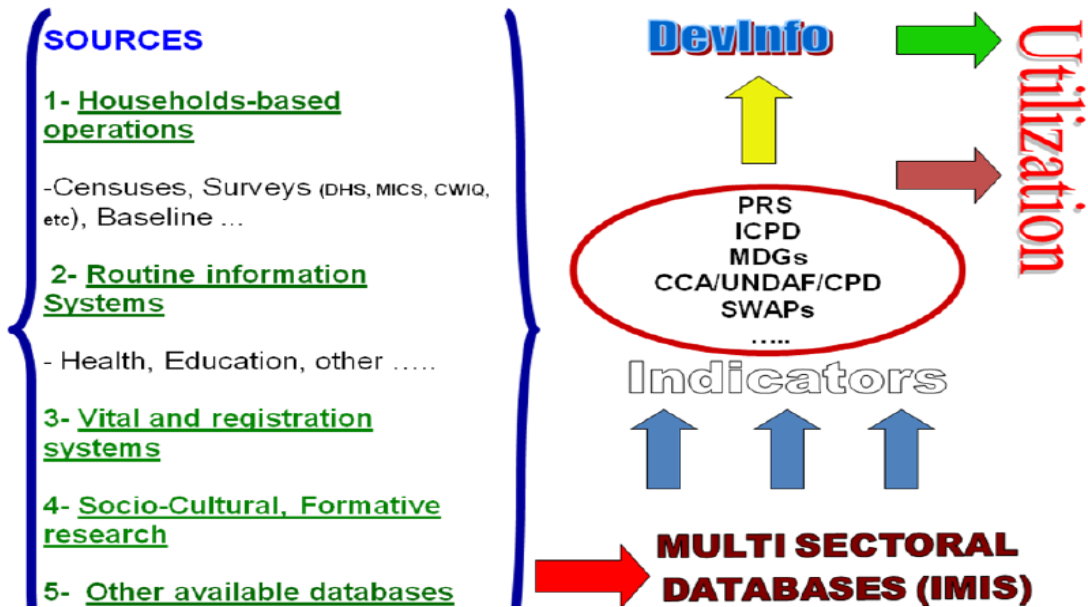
SOURCES

1- Households-based operations

-Censuses, Surveys (DHS, MICS, CWIQ, etc), Baseline …

2- Routine information Systems

- Health, Education, other …..

3- Vital and registration systems

4- Socio-Cultural, Formative research

5- Other available databases

DevInfo

Utilization

PRS
ICPD
MDGs
CCA/UNDAF/CPD
SWAPs
…..

Indicators

MULTI SECTORAL DATABASES (IMIS)